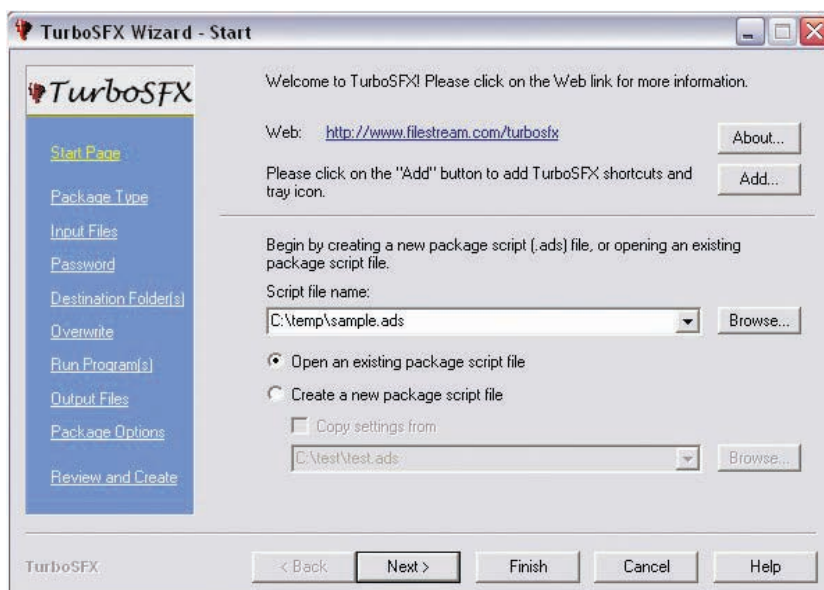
TurboSFX Wizard - Start

TurboSFX

Start Page

Package Type

Input Files

Password

Destination Folder(s)

Overwrite

Run Program(s)

Output Files

Package Options

Review and Create

Welcome to TurboSFX! Please click on the Web link for more information.

Web: http://www.filestream.com/turbosfx

About...

Please click on the "Add" button to add TurboSFX shortcuts and tray icon.

Add...

Begin by creating a new package script (.ads) file, or opening an existing package script file.

Script file name:

C:\temp\sample.ads

Browse...

Open an existing package script file

Create a new package script file

Copy settings from

C:\test\test.ads

Browse...

TurboSFX

< Back

Next >

Finish

Cancel

Help